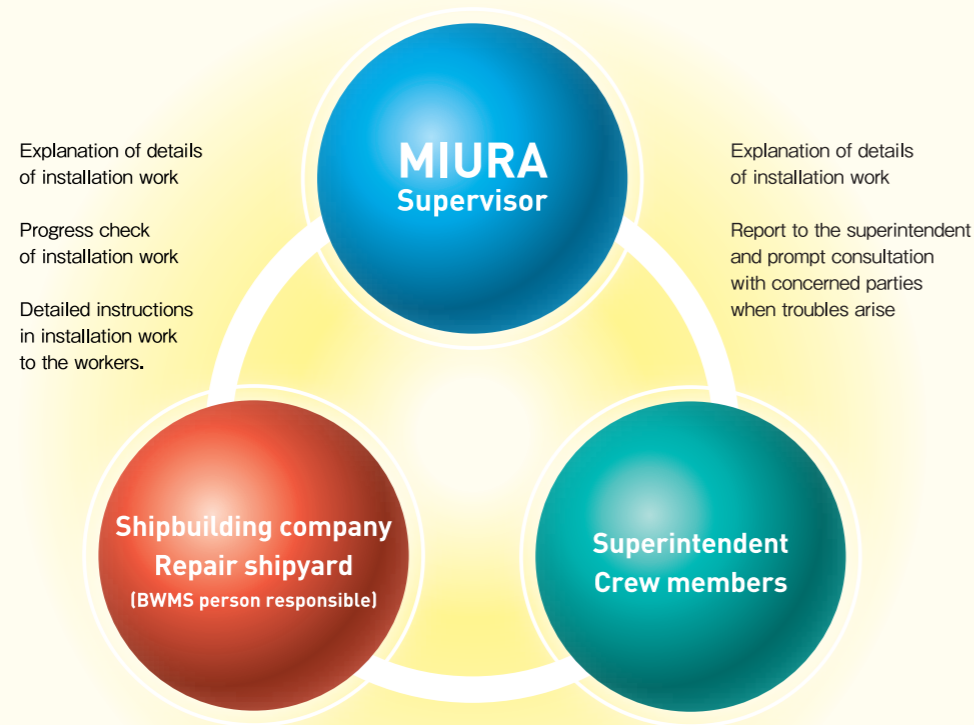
Explanation of details of installation work

Progress check of installation work

Detailed instructions in installation work to the workers.

MIURA
Supervisor

Explanation of details of installation work

Report to the superintendent and prompt consultation with concerned parties when troubles arise

Shipbuilding company
Repair shipyard
(BWMS person responsible)

Superintendent
Crew members